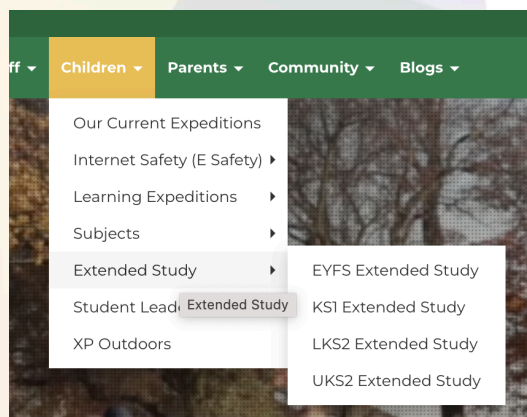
ff Children Parents Community Blogs

Our Current Expeditions
Internet Safety (E Safety)
Learning Expeditions
Subjects
Extended Study
Student Leade
Extended Study
XP Outdoors

EYFS Extended Study
KS1 Extended Study
LKS2 Extended Study
UKS2 Extended Study